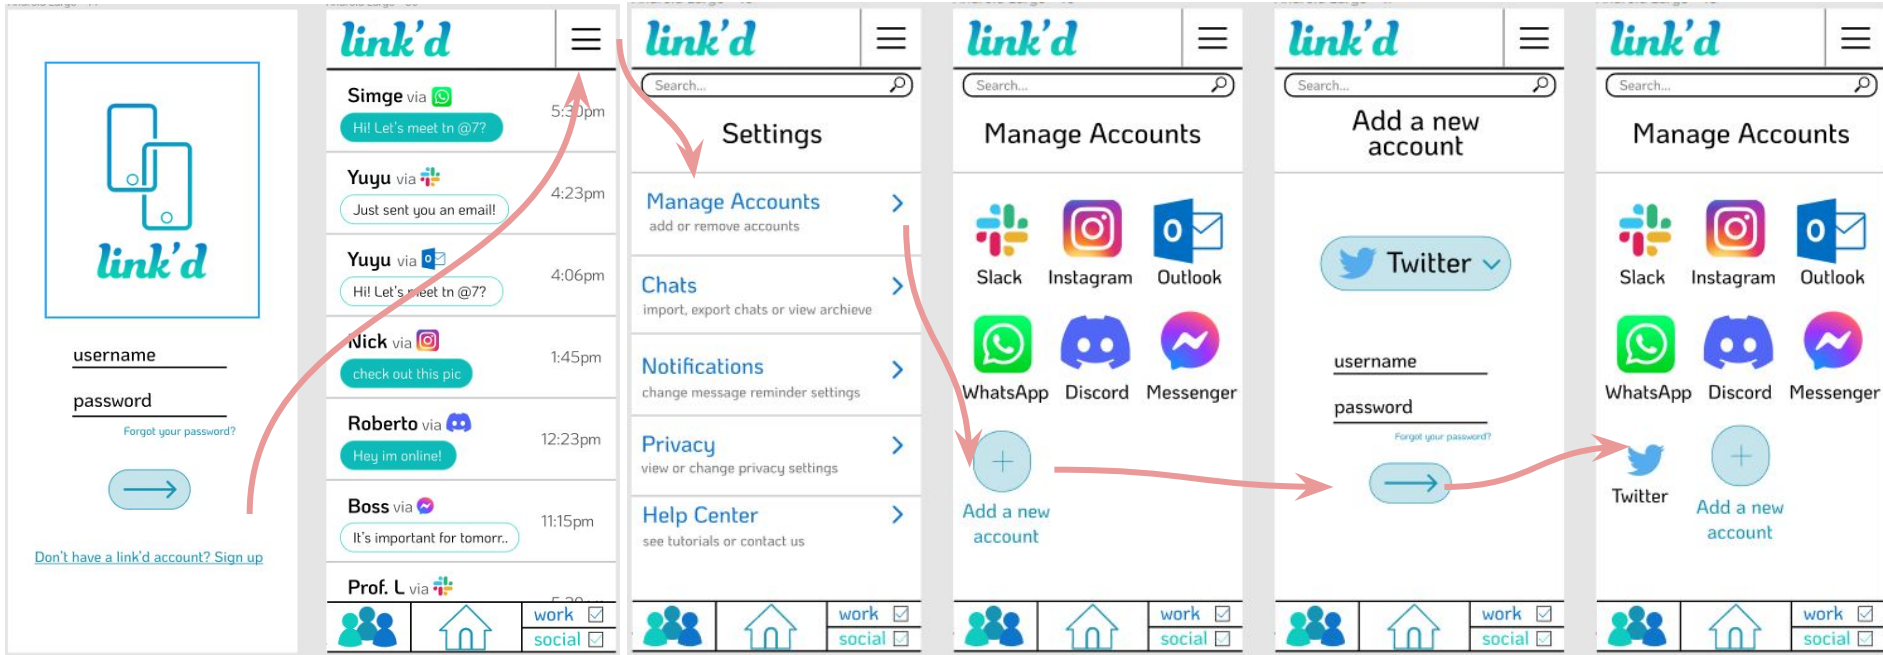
link'd

username

password

Forgot your password?

Don't have a link'd account? Sign up

link'd

Simge via
Hi! Let's meet tn @7?
5:30pm

Yuyu via
Just sent you an email!
4:23pm

Yuyu via
Hi! Let's meet tn @7?
4:06pm

Nick via
check out this pic
1:45pm

Roberto via
Hey im online!
12:23pm

Boss via
It's important for tomorr..
11:15pm

Prof. L via

work
social

link'd

Search...

Settings

Manage Accounts
add or remove accounts

Chats
import, export chats or view archieve

Notifications
change message reminder settings

Privacy
view or change privacy settings

Help Center
see tutorials or contact us

work
social

link'd

Search...

Manage Accounts

Slack Instagram Outlook

WhatsApp Discord Messenger

Add a new account

work
social

link'd

Search...

Add a new account

Twitter

username

password

Forgot your password?

work
social

link'd

Search...

Manage Accounts

Slack Instagram Outlook

WhatsApp Discord Messenger

Twitter

Add a new account

work
social